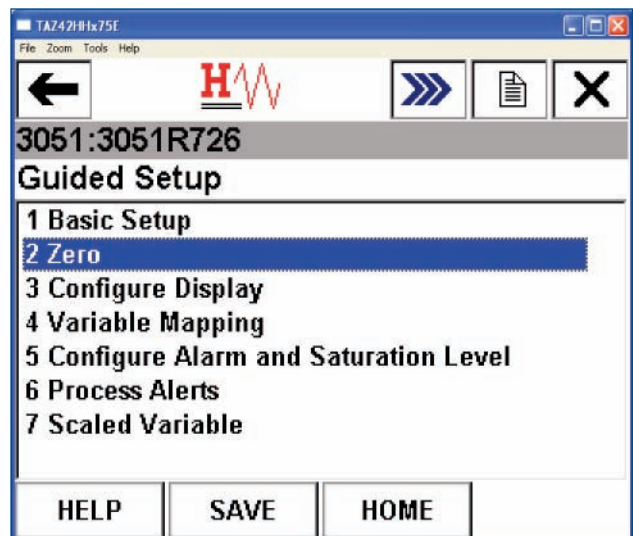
TAZ42HHx75E

File Zoom Tools Help

H

3051:3051R726

Guided Setup

1 Basic Setup
2 Zero
3 Configure Display
4 Variable Mapping
5 Configure Alarm and Saturation Level
6 Process Alerts
7 Scaled Variable

HELP | SAVE | HOME